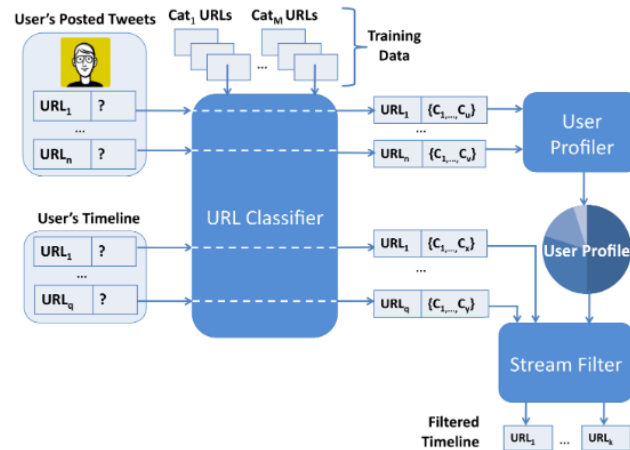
User's Posted Tweets

Cat$_1$ URLs

Cat$_M$ URLs

Training Data

...

URL$_1$ | ?

...

URL$_n$ | ?

URL Classifier

URL$_1$ | {C$_1$,...,C$_u$}

...

URL$_n$ | {C$_1$,...,C$_v$}

User Profiler

User's Timeline

URL$_1$ | ?

...

URL$_q$ | ?

URL$_1$ | {C$_1$,...,C$_x$}

...

URL$_q$ | {C$_1$,...,C$_y$}

User Profile

Stream Filter

Filtered Timeline

URL$_1$ ... URL$_k$